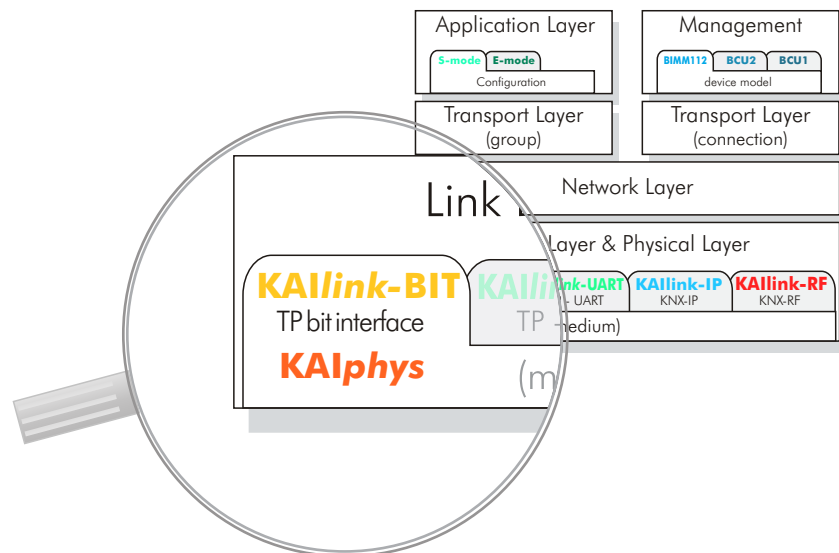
Application Layer

S-mode

E-mode

Configuration

Management

BIMM112

BCU2

BCU1

device model

Transport Layer
(group)

Transport Layer
(connection)

Link L

Network Layer

Layer & Physical Layer

KAIlink-BIT

TP bit interface

KAIphys

KAIli

TP

(m

nk-UART

UART

KAIlink-IP

KNX-IP

KAIlink-RF

KNX-RF

edium)